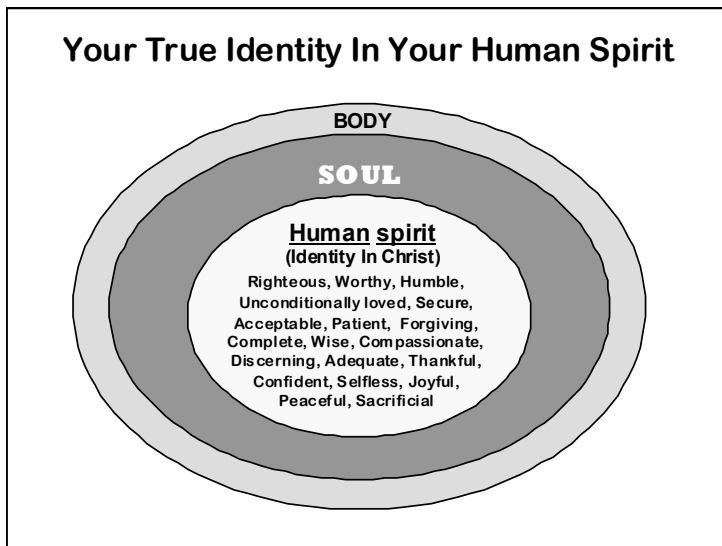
Your True Identity In Your Human Spirit

BODY

SOUL

Human spirit
(Identity In Christ)

Righteous, Worthy, Humble, Unconditionally loved, Secure, Acceptable, Patient, Forgiving, Complete, Wise, Compassionate, Discerning, Adequate, Thankful, Confident, Selfless, Joyful, Peaceful, Sacrificial